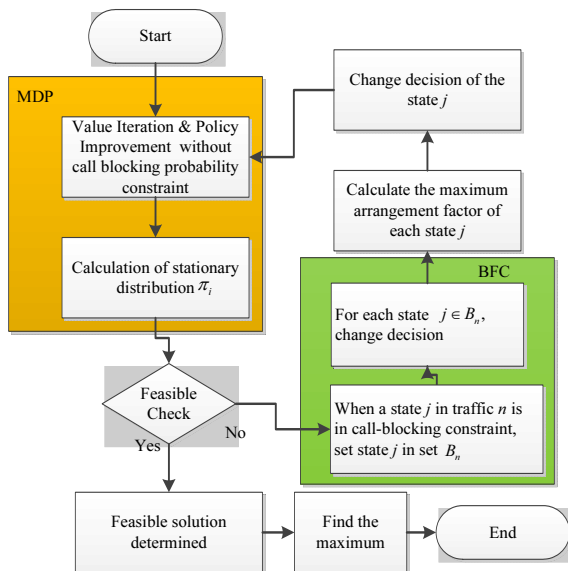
Start

MDP

Value Iteration & Policy Improvement without call blocking probability constraint

Calculation of stationary distribution $\pi_i$

Change decision of the state $j$

Calculate the maximum arrangement factor of each state $j$

BFC

For each state $j \in B_n$, change decision

When a state $j$ in traffic $n$ is in call-blocking constraint, set state $j$ in set $B_n$

Feasible Check

No

Yes

Feasible solution determined

Find the maximum

End